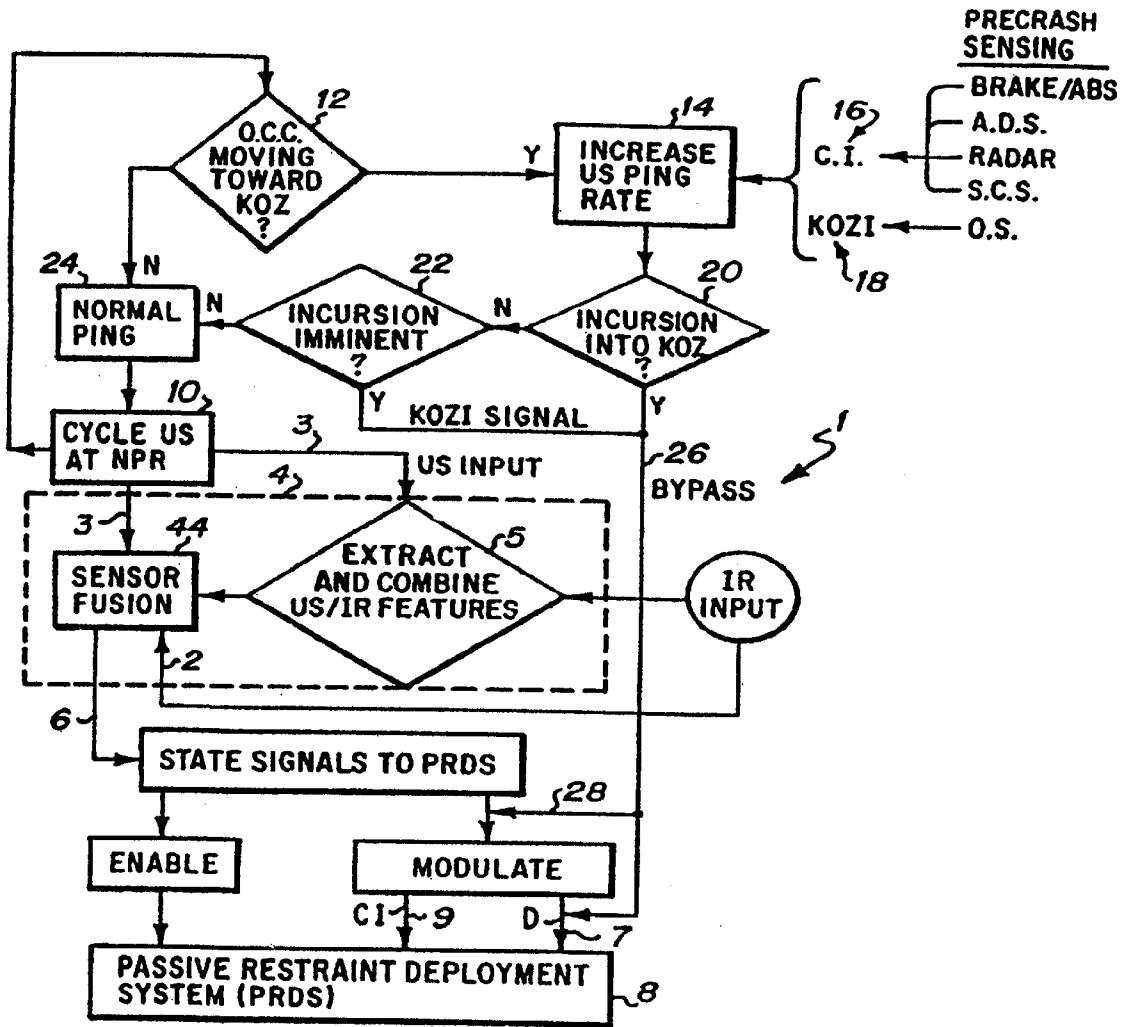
PRECRASH SENSING

BRAKE/ABS
A.D.S.
RADAR
S.C.S.
O.S.

16
C.I.
KOZI
18

12
O.C.C. MOVING TOWARD KOZ ?

Y

14
INCREASE US PING RATE

24
N
NORMAL PING

N
22
INCURSION IMMINENT ?

N
20
INCURSION INTO KOZ ?

Y
KOZI SIGNAL
Y

10
CYCLE US AT NPR

3
US INPUT

26
BYPASS

1

4
3
44
SENSOR FUSION

5
EXTRACT AND COMBINE US/IR FEATURES

IR INPUT

2

6
STATE SIGNALS TO PRDS

28

ENABLE

MODULATE

CI
9
D
7

PASSIVE RESTRAINT DEPLOYMENT SYSTEM (PRDS)
8